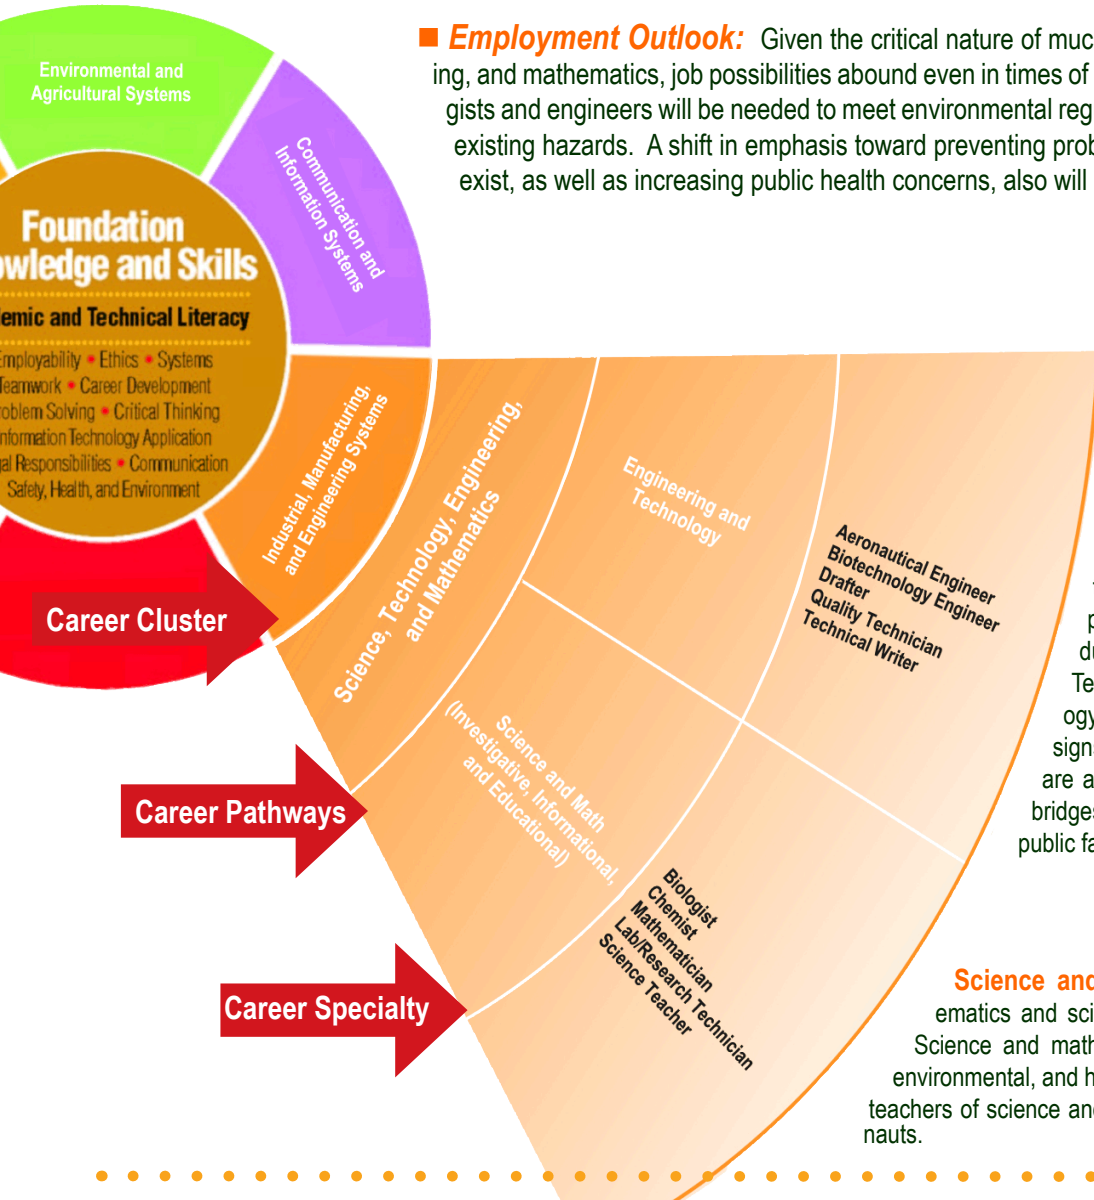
Environmental and Agricultural Systems

Communication and Information Systems

Foundation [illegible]owledge and Skills

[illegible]emic and Technical Literacy

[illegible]mployability • Ethics • Systems
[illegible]eamwork • Career Development
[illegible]oblem Solving • Critical Thinking
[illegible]nformation Technology Application
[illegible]al Responsibilities • Communication
Safety, Health, and Environment

Industrial, Manufacturing, and Engineering Systems

Career Cluster

Science, Technology, Engineering, and Mathematics

Engineering and Technology

Aeronautical Engineer
Biotechnology Engineer
Drafter
Quality Technician
Technical Writer

Career Pathways

Science and Math (Investigative, Informational, and Educational)

Biologist
Chemist
Mathematician
Lab/Research Technician
Science Teacher

Career Specialty

■ Employment Outlook: Given the critical nature of muc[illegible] ing, and mathematics, job possibilities abound even in times of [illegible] gists and engineers will be needed to meet environmental reg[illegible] existing hazards. A shift in emphasis toward preventing prob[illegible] exist, as well as increasing public health concerns, also will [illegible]

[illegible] p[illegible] du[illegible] Te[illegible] ogy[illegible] sign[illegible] are a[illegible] bridges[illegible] public fa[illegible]

Science and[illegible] ematics and sci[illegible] Science and math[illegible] environmental, and h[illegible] teachers of science an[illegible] nauts.